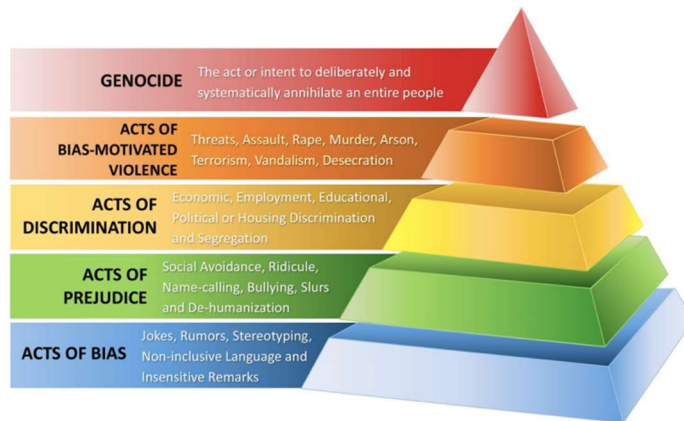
GENOCIDE The act or intent to deliberately and systematically annihilate an entire people

ACTS OF BIAS-MOTIVATED VIOLENCE Threats, Assault, Rape, Murder, Arson, Terrorism, Vandalism, Desecration

ACTS OF DISCRIMINATION Economic, Employment, Educational, Political or Housing Discrimination and Segregation

ACTS OF PREJUDICE Social Avoidance, Ridicule, Name-calling, Bullying, Slurs and De-humanization

ACTS OF BIAS Jokes, Rumors, Stereotyping, Non-inclusive Language and Insensitive Remarks